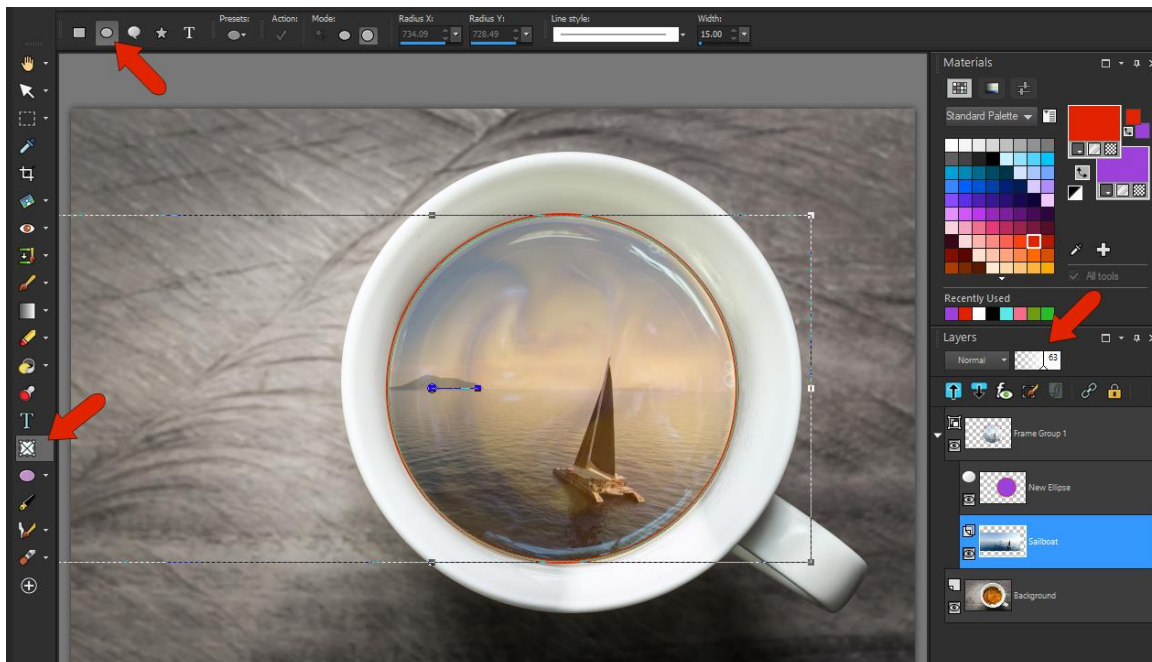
Presets: Action: Mode: Radius X: 734.09 Radius Y: 728.49 Line style: Width: 15.00

Materials

Standard Palette

All tools

Recently Used

Layers

Normal 63

Frame Group 1

New Ellipse

Sailboat

Background